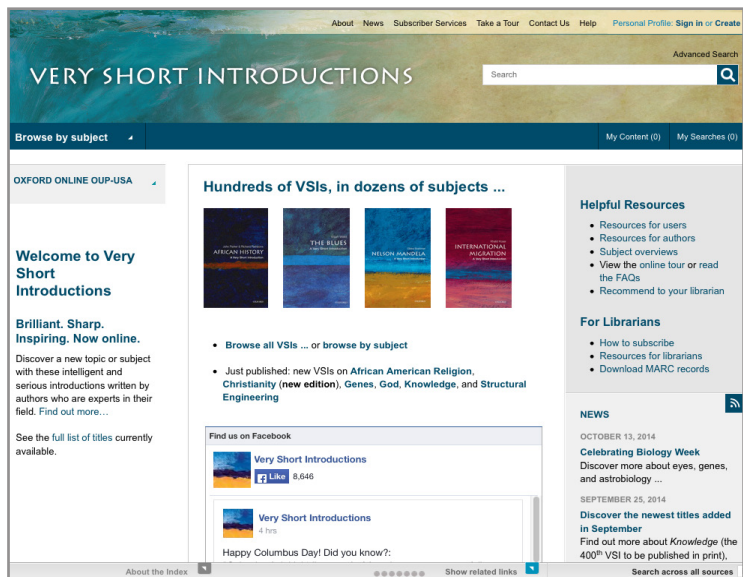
About News Subscriber Services Take a Tour Contact Us Help Personal Profile: Sign in or Create

Advanced Search

VERY SHORT INTRODUCTIONS

Search

Browse by subject

My Content (0) My Searches (0)

OXFORD ONLINE OUP-USA

Welcome to Very Short Introductions

Brilliant. Sharp. Inspiring. Now online.

Discover a new topic or subject with these intelligent and serious introductions written by authors who are experts in their field. Find out more…

See the full list of titles currently available.

Hundreds of VSIs, in dozens of subjects ...

AFRICAN HISTORY

THE BLUES

NELSON MANDELA

INTERNATIONAL MIGRATION

• Browse all VSIs ... or browse by subject

• Just published: new VSIs on African American Religion, Christianity (new edition), Genes, God, Knowledge, and Structural Engineering

Find us on Facebook

Very Short Introductions

Like 8,646

Very Short Introductions
4 hrs

Happy Columbus Day! Did you know?:

Helpful Resources

• Resources for users
• Resources for authors
• Subject overviews
• View the online tour or read the FAQs
• Recommend to your librarian

For Librarians

• How to subscribe
• Resources for librarians
• Download MARC records

NEWS

OCTOBER 13, 2014

Celebrating Biology Week

Discover more about eyes, genes, and astrobiology ...

SEPTEMBER 25, 2014

Discover the newest titles added in September

Find out more about Knowledge (the 400th VSI to be published in print),

About the Index

Show related links

Search across all sources